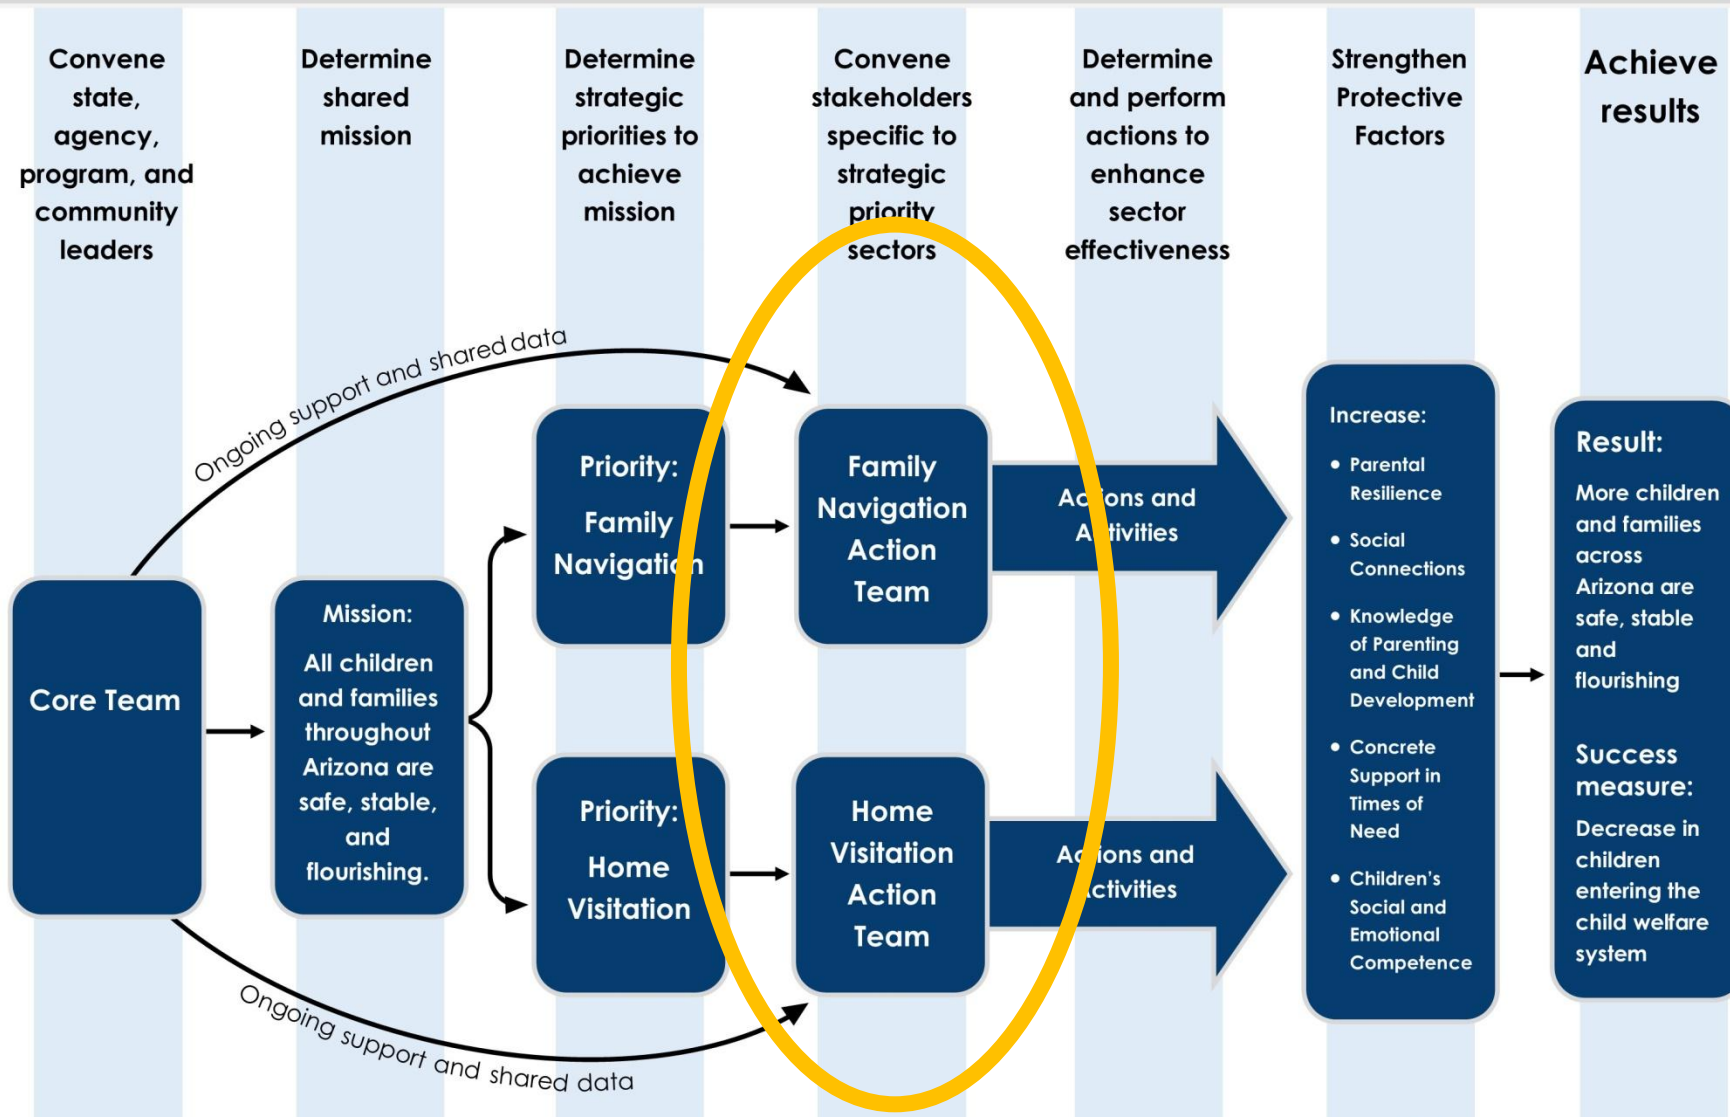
Convene state, agency, program, and community leaders

Determine shared mission

Determine strategic priorities to achieve mission

Convene stakeholders specific to strategic priority sectors

Determine and perform actions to enhance sector effectiveness

Strengthen Protective Factors

Achieve results

Ongoing support and shared data

Core Team

Mission: All children and families throughout Arizona are safe, stable, and flourishing.

Priority: Family Navigation

Family Navigation Action Team

Actions and Activities

Priority: Home Visitation

Home Visitation Action Team

Actions and Activities

Increase:
• Parental Resilience
• Social Connections
• Knowledge of Parenting and Child Development
• Concrete Support in Times of Need
• Children's Social and Emotional Competence

Result: More children and families across Arizona are safe, stable and flourishing

Success measure: Decrease in children entering the child welfare system

Ongoing support and shared data